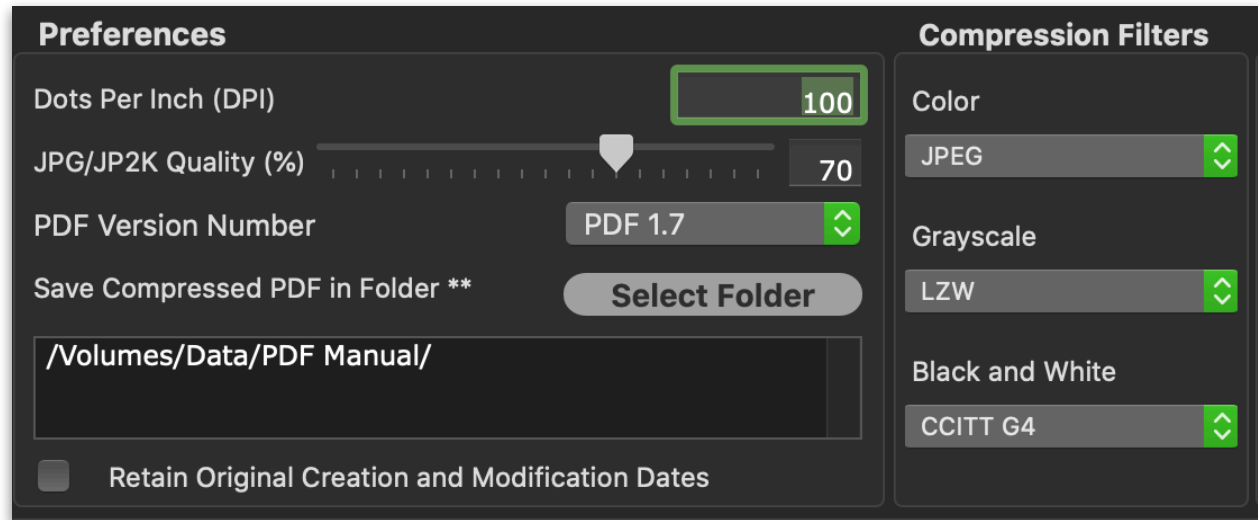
Preferences

Dots Per Inch (DPI)
100

JPG/JP2K Quality (%)
70

PDF Version Number
PDF 1.7

Save Compressed PDF in Folder **
Select Folder

/Volumes/Data/PDF Manual/

Retain Original Creation and Modification Dates

Compression Filters

Color
JPEG

Grayscale
LZW

Black and White
CCITT G4